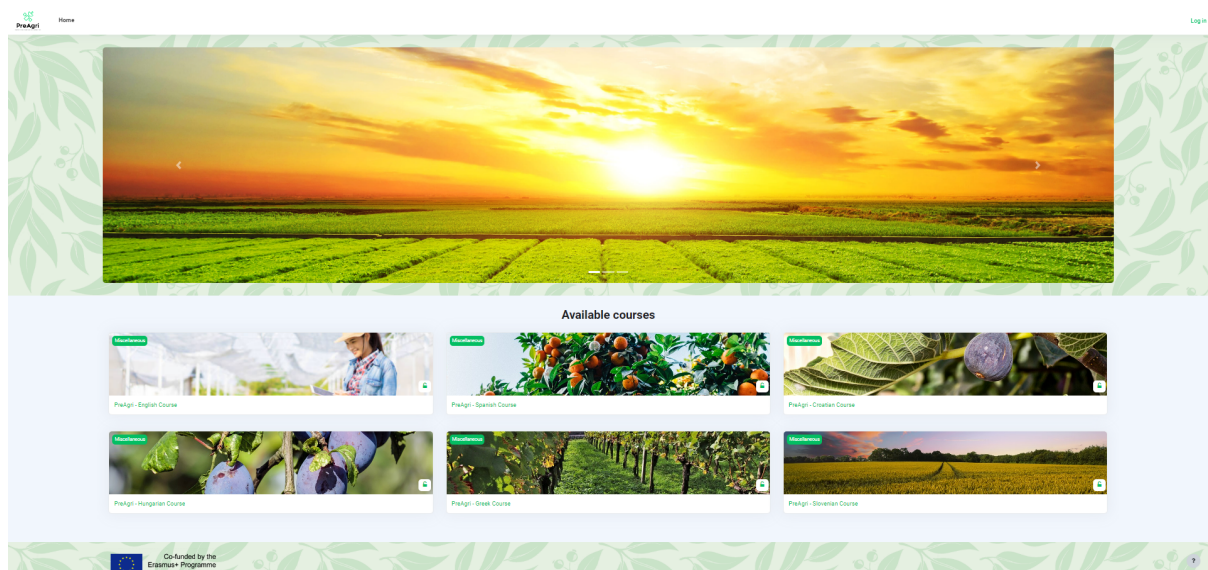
PreAgri
Home
Log in

Available courses

Miscellaneous
PreAgri - English Course

Miscellaneous
PreAgri - Spanish Course

Miscellaneous
PreAgri - Croatian Course

Miscellaneous
PreAgri - Hungarian Course

Miscellaneous
PreAgri - Greek Course

Miscellaneous
PreAgri - Slovenian Course

Co-funded by the
Erasmus+ Programme

?